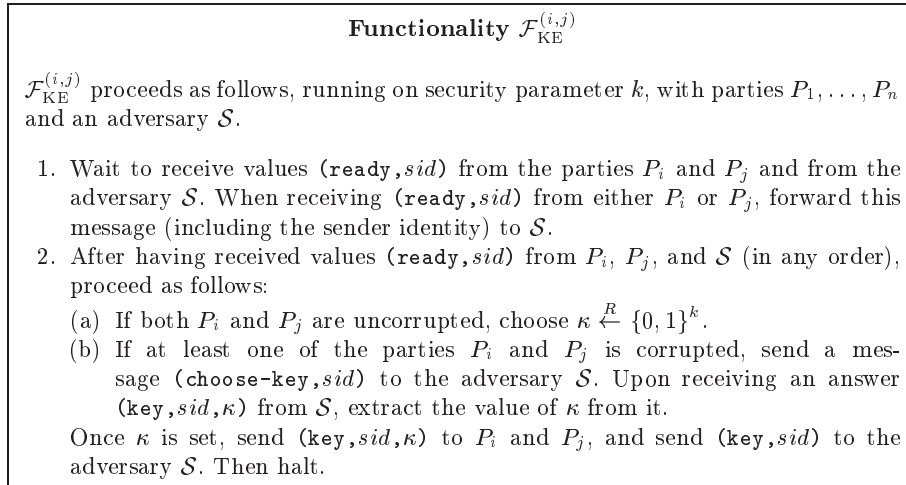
**Functionality $\mathcal{F}_{\mathrm{KE}}^{(i,j)}$**

$\mathcal{F}_{\mathrm{KE}}^{(i,j)}$ proceeds as follows, running on security parameter $k$, with parties $P_1, \dots, P_n$ and an adversary $\mathcal{S}$.

1. Wait to receive values (ready, $sid$) from the parties $P_i$ and $P_j$ and from the adversary $\mathcal{S}$. When receiving (ready, $sid$) from either $P_i$ or $P_j$, forward this message (including the sender identity) to $\mathcal{S}$.
2. After having received values (ready, $sid$) from $P_i$, $P_j$, and $\mathcal{S}$ (in any order), proceed as follows:
(a) If both $P_i$ and $P_j$ are uncorrupted, choose $\kappa \stackrel{R}{\leftarrow} \{0,1\}^k$.
(b) If at least one of the parties $P_i$ and $P_j$ is corrupted, send a message (choose-key, $sid$) to the adversary $\mathcal{S}$. Upon receiving an answer (key, $sid$, $\kappa$) from $\mathcal{S}$, extract the value of $\kappa$ from it.
Once $\kappa$ is set, send (key, $sid$, $\kappa$) to $P_i$ and $P_j$, and send (key, $sid$) to the adversary $\mathcal{S}$. Then halt.